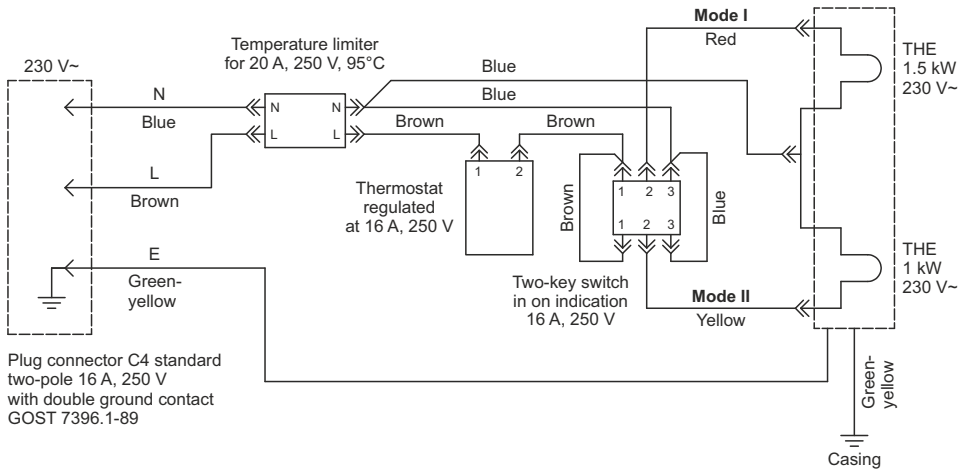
230 V~

Temperature limiter for 20 A, 250 V, 95°C

N

Blue

L

Brown

E

Green-yellow

N N
L L

Blue

Blue

Brown

Brown

1 2

Thermostat regulated at 16 A, 250 V

Mode I

Red

Brown

1 2 3
1 2 3

Blue

Two-key switch in on indication 16 A, 250 V

Mode II

Yellow

THE
1.5 kW
230 V~

THE
1 kW
230 V~

Green-yellow

Casing

Plug connector C4 standard two-pole 16 A, 250 V with double ground contact GOST 7396.1-89